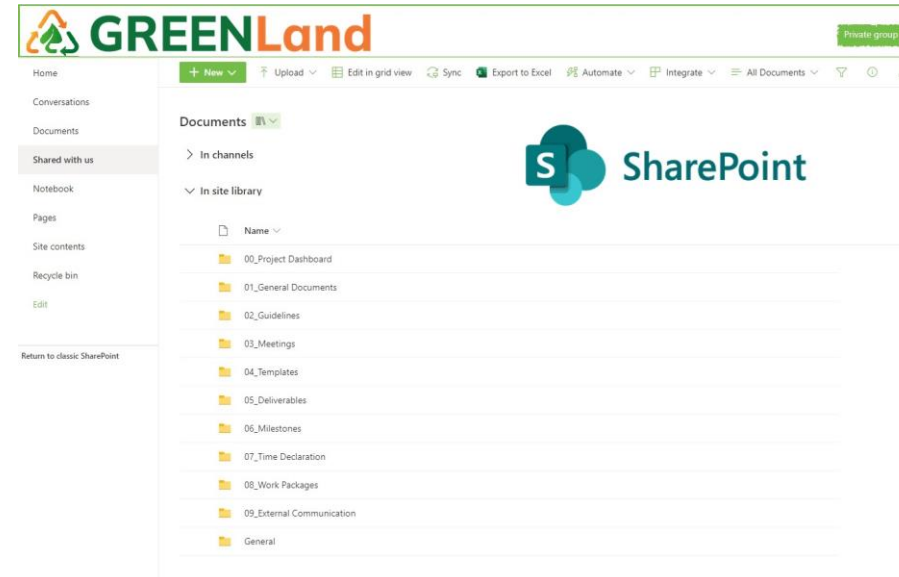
GREENLand

Private group

Home
Conversations
Documents
Shared with us
Notebook
Pages
Site contents
Recycle bin
Edit

Return to classic SharePoint

+ New
Upload
Edit in grid view
Sync
Export to Excel
Automate
Integrate
All Documents

Documents

SharePoint

In channels

In site library

Name

00_Project Dashboard
01_General Documents
02_Guidelines
03_Meetings
04_Templates
05_Deliverables
06_Milestones
07_Time Declaration
08_Work Packages
09_External Communication
General